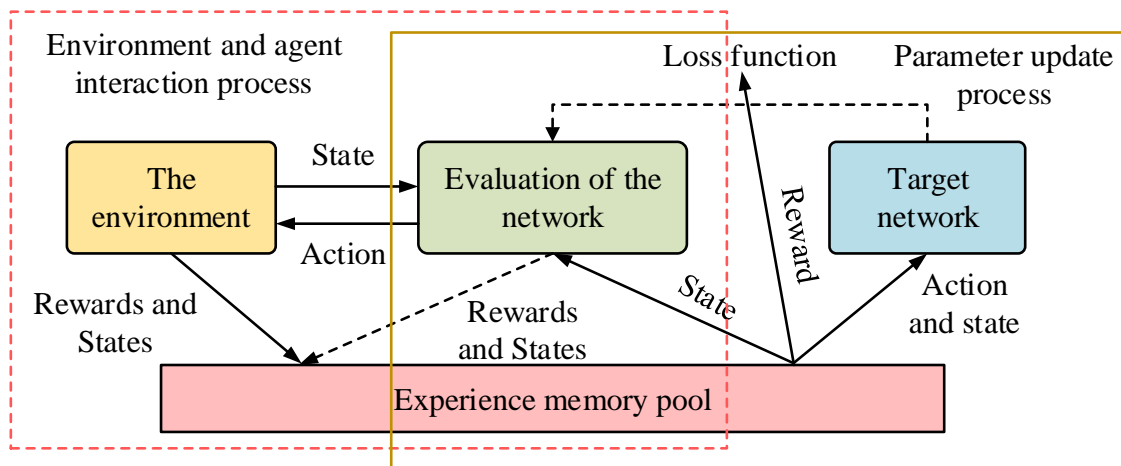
Environment and agent interaction process

Loss function

Parameter update process

State

The environment

Evaluation of the network

Reward

Target network

Action

Rewards and States

Rewards and States

State

Action and state

Experience memory pool